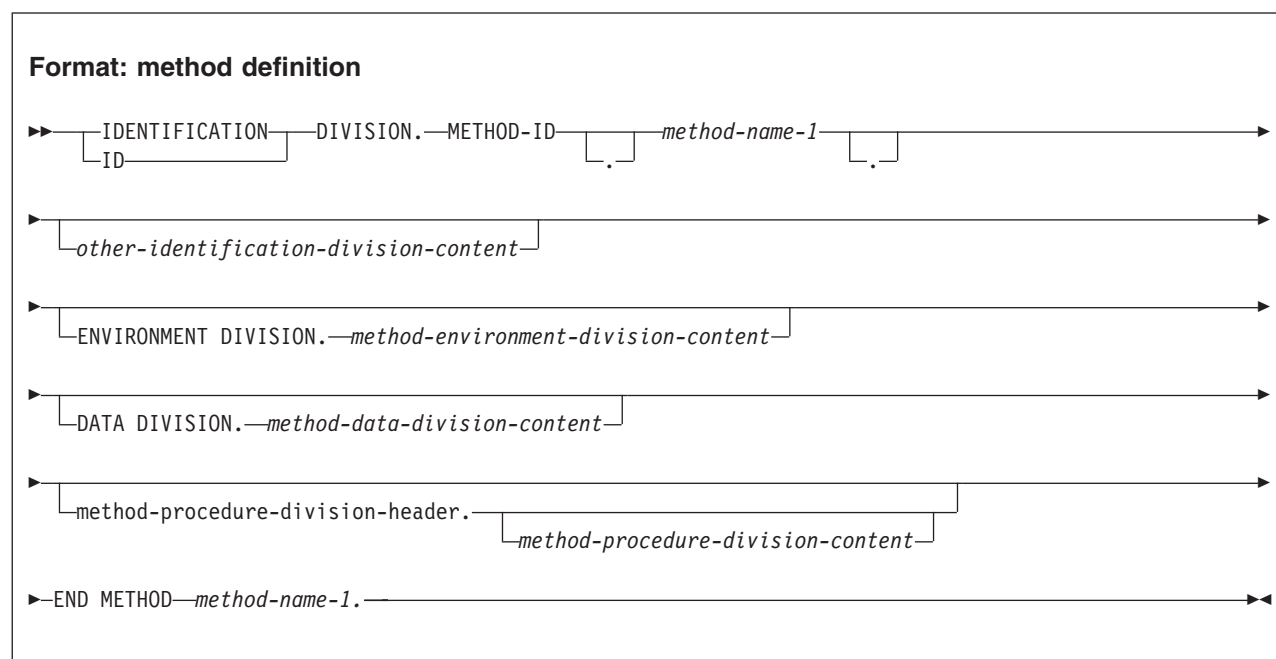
**Format: method definition**

IDENTIFICATION
ID
DIVISION. METHOD-ID
.
method-name-1
.

other-identification-division-content

ENVIRONMENT DIVISION. method-environment-division-content

DATA DIVISION. method-data-division-content

method-procedure-division-header.
method-procedure-division-content

END METHOD method-name-1.